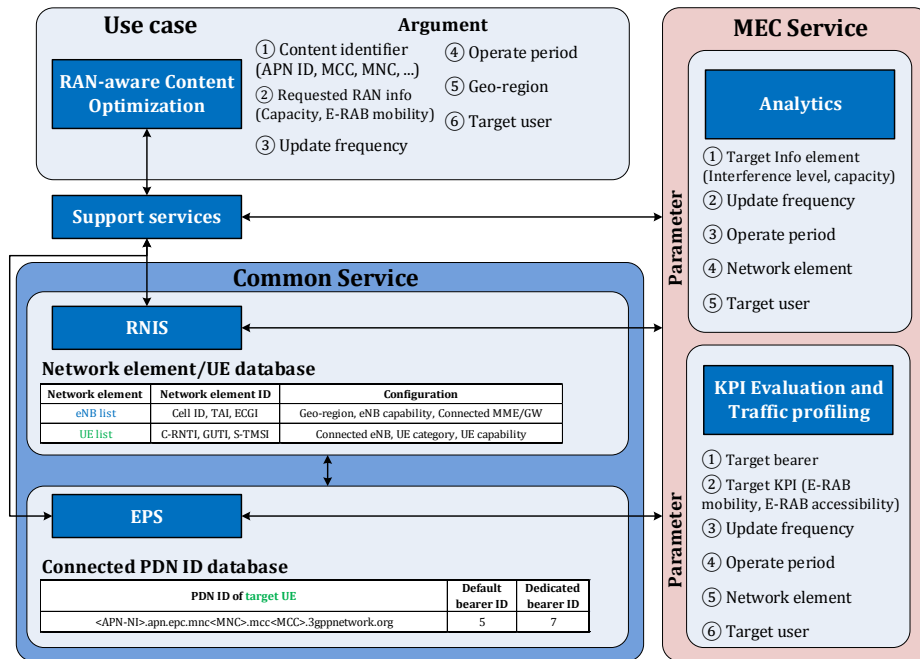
Use case

Argument

RAN-aware Content Optimization

① Content identifier (APN ID, MCC, MNC, ...)
② Requested RAN info (Capacity, E-RAB mobility)
③ Update frequency
④ Operate period
⑤ Geo-region
⑥ Target user

Support services

Common Service

RNIS

Network element/UE database

| Network element | Network element ID | Configuration |
|---|---|---|
| eNB list | Cell ID, TAI, ECGI | Geo-region, eNB capability, Connected MME/GW |
| UE list | C-RNTI, GUTI, S-TMSI | Connected eNB, UE category, UE capability |

EPS

Connected PDN ID database

| PDN ID of target UE | Default bearer ID | Dedicated bearer ID |
|---|---|---|
| <APN-NI>.apn.epc.mnc<MNC>.mcc<MCC>.3gppnetwork.org | 5 | 7 |

MEC Service

Parameter

Analytics

① Target Info element (Interference level, capacity)
② Update frequency
③ Operate period
④ Network element
⑤ Target user

Parameter

KPI Evaluation and Traffic profiling

① Target bearer
② Target KPI (E-RAB mobility, E-RAB accessibility)
③ Update frequency
④ Operate period
⑤ Network element
⑥ Target user